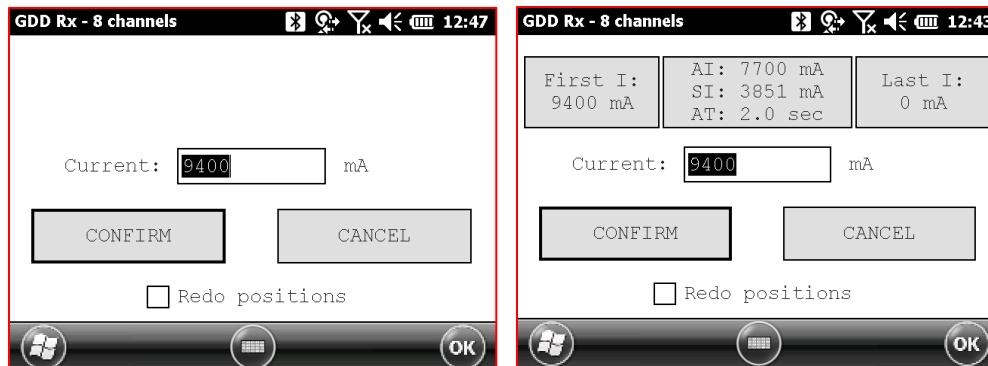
GDD Rx - 8 channels 12:47

Current: 9400 mA

CONFIRM

CANCEL

Redo positions

OK

GDD Rx - 8 channels 12:43

First I: 9400 mA

AI: 7700 mA
SI: 3851 mA
AT: 2.0 sec

Last I: 0 mA

Current: 9400 mA

CONFIRM

CANCEL

Redo positions

OK